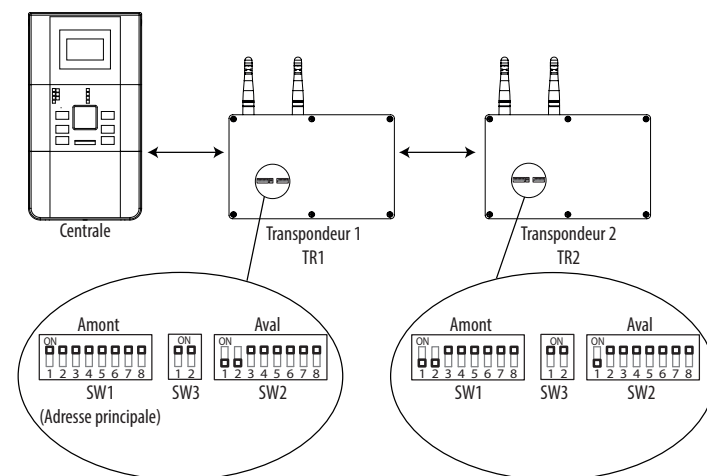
Centrale

Transpondeur 1
TR1

Transpondeur 2
TR2

Amont
ON
1 2 3 4 5 6 7 8
SW1
(Adresse principale)

ON
1 2
SW3

Aval
ON
1 2 3 4 5 6 7 8
SW2

Amont
ON
1 2 3 4 5 6 7 8
SW1

ON
1 2
SW3

Aval
ON
1 2 3 4 5 6 7 8
SW2